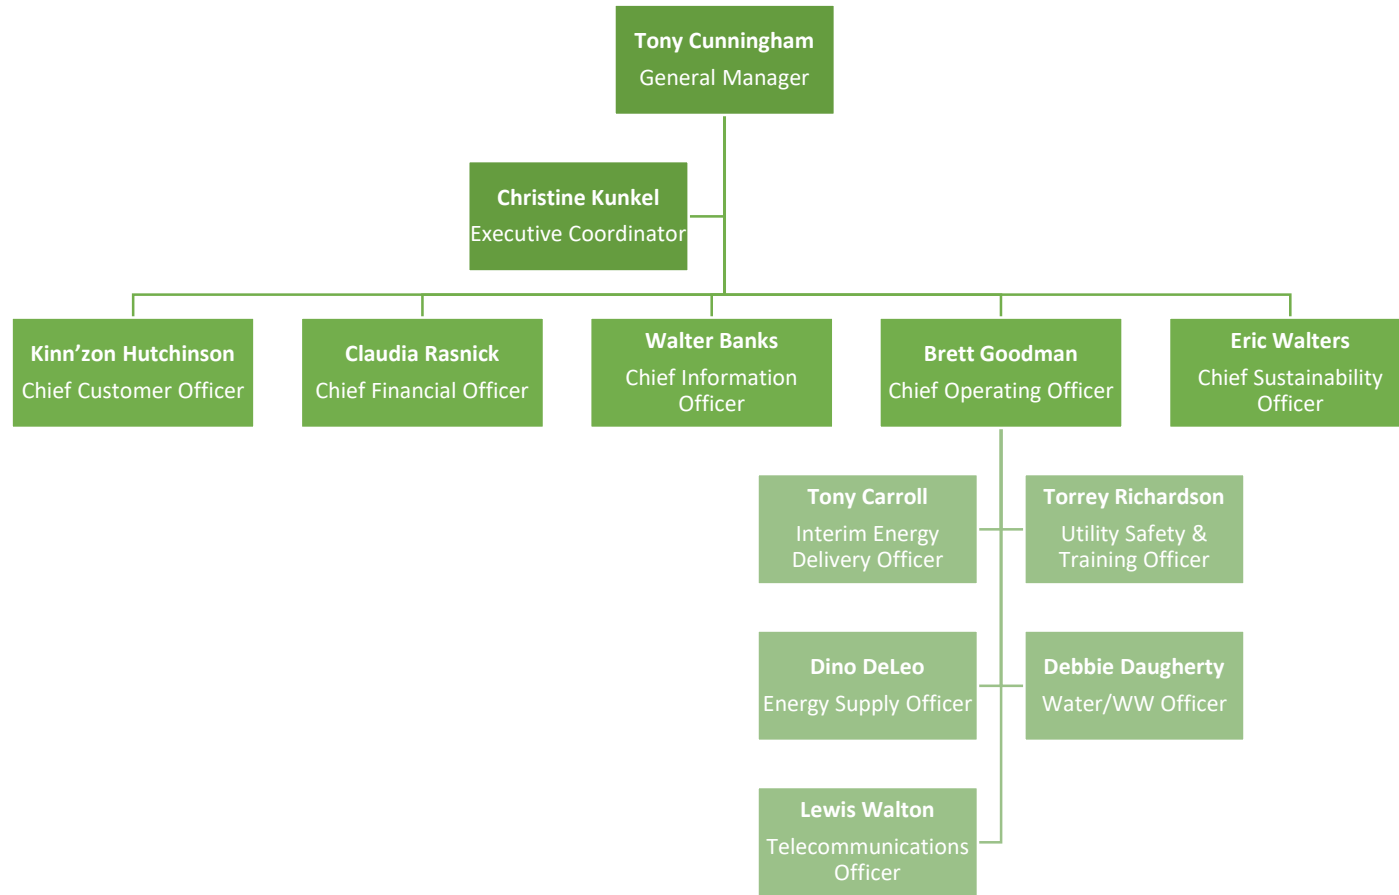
Tony Cunningham
General Manager

Christine Kunkel
Executive Coordinator

Kinn'zon Hutchinson
Chief Customer Officer

Claudia Rasnick
Chief Financial Officer

Walter Banks
Chief Information Officer

Brett Goodman
Chief Operating Officer

Eric Walters
Chief Sustainability Officer

Tony Carroll
Interim Energy Delivery Officer

Torrey Richardson
Utility Safety & Training Officer

Dino DeLeo
Energy Supply Officer

Debbie Daugherty
Water/WW Officer

Lewis Walton
Telecommunications Officer